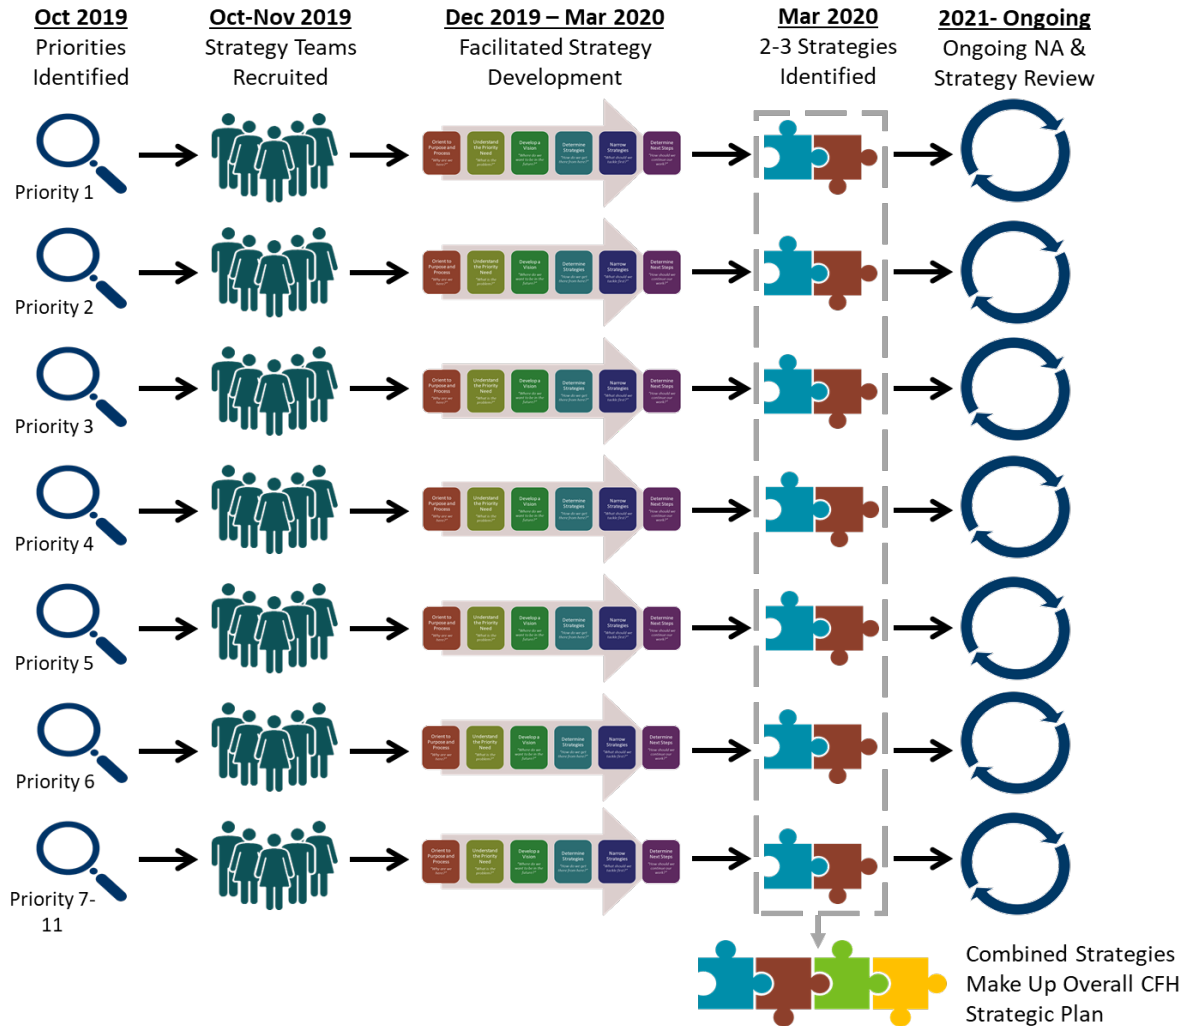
**Oct 2019**
Priorities Identified

**Oct-Nov 2019**
Strategy Teams Recruited

**Dec 2019 – Mar 2020**
Facilitated Strategy Development

**Mar 2020**
2-3 Strategies Identified

**2021- Ongoing**
Ongoing NA & Strategy Review

Priority 1
Orient to Purpose and Process "Why are we here?" | Understand the Priority Need "What is the problem?" | Develop a Vision "Where do we want to be in the future?" | Determine Strategies "How do we get there from here?" | Narrow Strategies "What should we tackle first?" | Determine Next Steps "How should we continue our work?"

Priority 2
Orient to Purpose and Process "Why are we here?" | Understand the Priority Need "What is the problem?" | Develop a Vision "Where do we want to be in the future?" | Determine Strategies "How do we get there from here?" | Narrow Strategies "What should we tackle first?" | Determine Next Steps "How should we continue our work?"

Priority 3
Orient to Purpose and Process "Why are we here?" | Understand the Priority Need "What is the problem?" | Develop a Vision "Where do we want to be in the future?" | Determine Strategies "How do we get there from here?" | Narrow Strategies "What should we tackle first?" | Determine Next Steps "How should we continue our work?"

Priority 4
Orient to Purpose and Process "Why are we here?" | Understand the Priority Need "What is the problem?" | Develop a Vision "Where do we want to be in the future?" | Determine Strategies "How do we get there from here?" | Narrow Strategies "What should we tackle first?" | Determine Next Steps "How should we continue our work?"

Priority 5
Orient to Purpose and Process "Why are we here?" | Understand the Priority Need "What is the problem?" | Develop a Vision "Where do we want to be in the future?" | Determine Strategies "How do we get there from here?" | Narrow Strategies "What should we tackle first?" | Determine Next Steps "How should we continue our work?"

Priority 6
Orient to Purpose and Process "Why are we here?" | Understand the Priority Need "What is the problem?" | Develop a Vision "Where do we want to be in the future?" | Determine Strategies "How do we get there from here?" | Narrow Strategies "What should we tackle first?" | Determine Next Steps "How should we continue our work?"

Priority 7-11
Orient to Purpose and Process "Why are we here?" | Understand the Priority Need "What is the problem?" | Develop a Vision "Where do we want to be in the future?" | Determine Strategies "How do we get there from here?" | Narrow Strategies "What should we tackle first?" | Determine Next Steps "How should we continue our work?"

Combined Strategies Make Up Overall CFH Strategic Plan